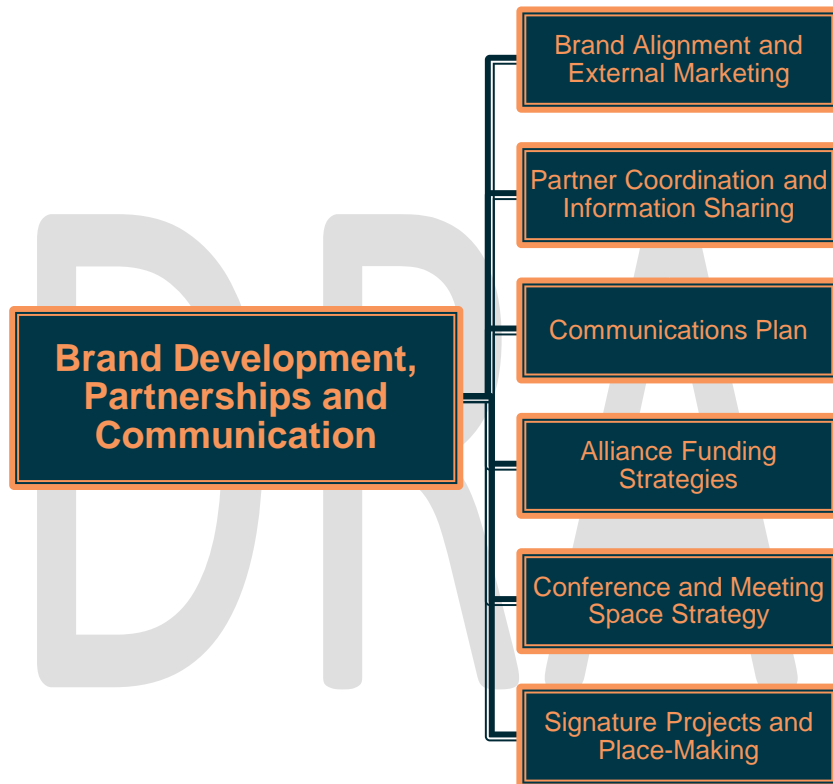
DRA

Brand Development, Partnerships and Communication

Brand Alignment and External Marketing

Partner Coordination and Information Sharing

Communications Plan

Alliance Funding Strategies

Conference and Meeting Space Strategy

Signature Projects and Place-Making